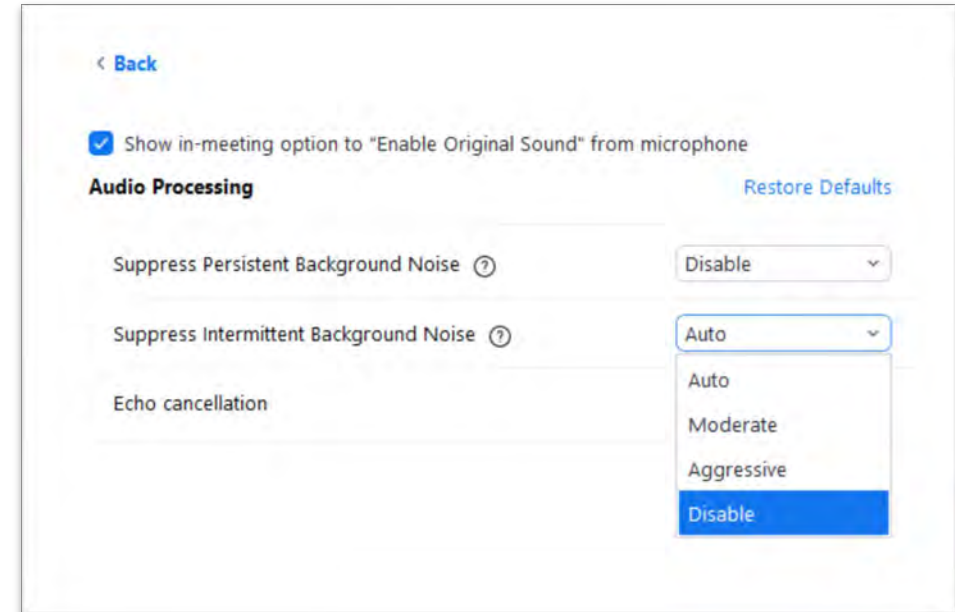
< Back

Show in-meeting option to "Enable Original Sound" from microphone

Audio Processing

Restore Defaults

Suppress Persistent Background Noise ?

Disable

Suppress Intermittent Background Noise ?

Auto

Echo cancellation

Auto

Moderate

Aggressive

Disable